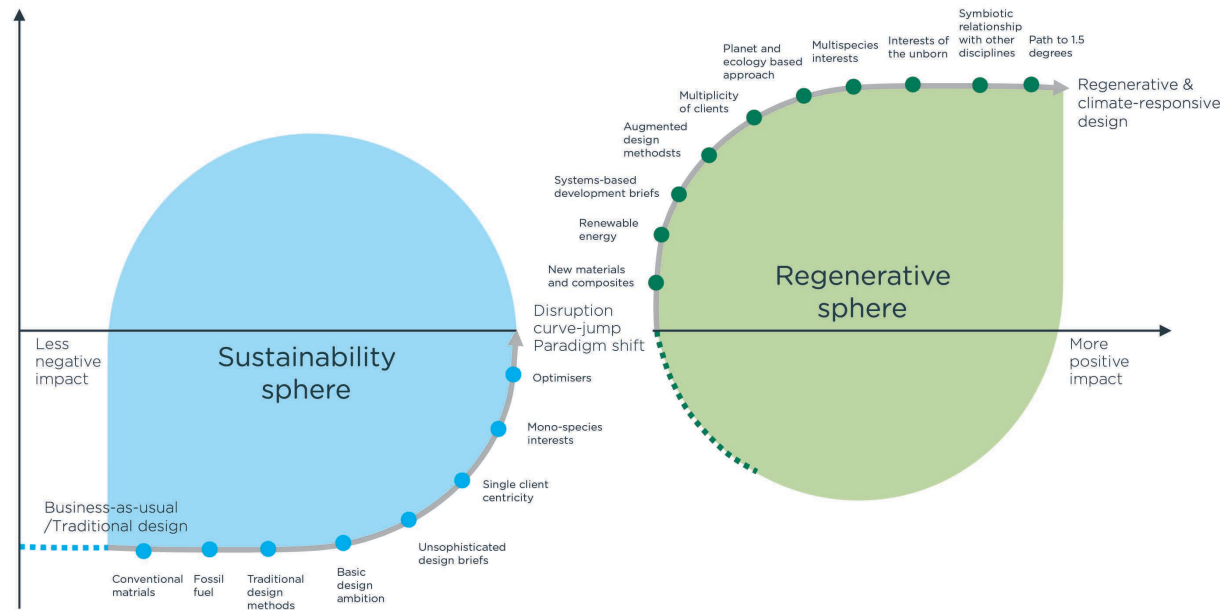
Planet and ecology based approach

Multispecies interests

Interests of the unborn

Symbiotic relationship with other disciplines

Path to 1.5 degrees

Multiplicity of clients

Regenerative & climate-responsive design

Augmented design methodsts

Systems-based development briefs

Renewable energy

New materials and composites

Regenerative sphere

Disruption curve-jump Paradigm shift

Less negative impact

Sustainability sphere

More positive impact

Optimisers

Mono-species interests

Single client centricity

Business-as-usual /Traditional design

Unsophisticated design briefs

Conventional matrials

Fossil fuel

Traditional design methods

Basic design ambition